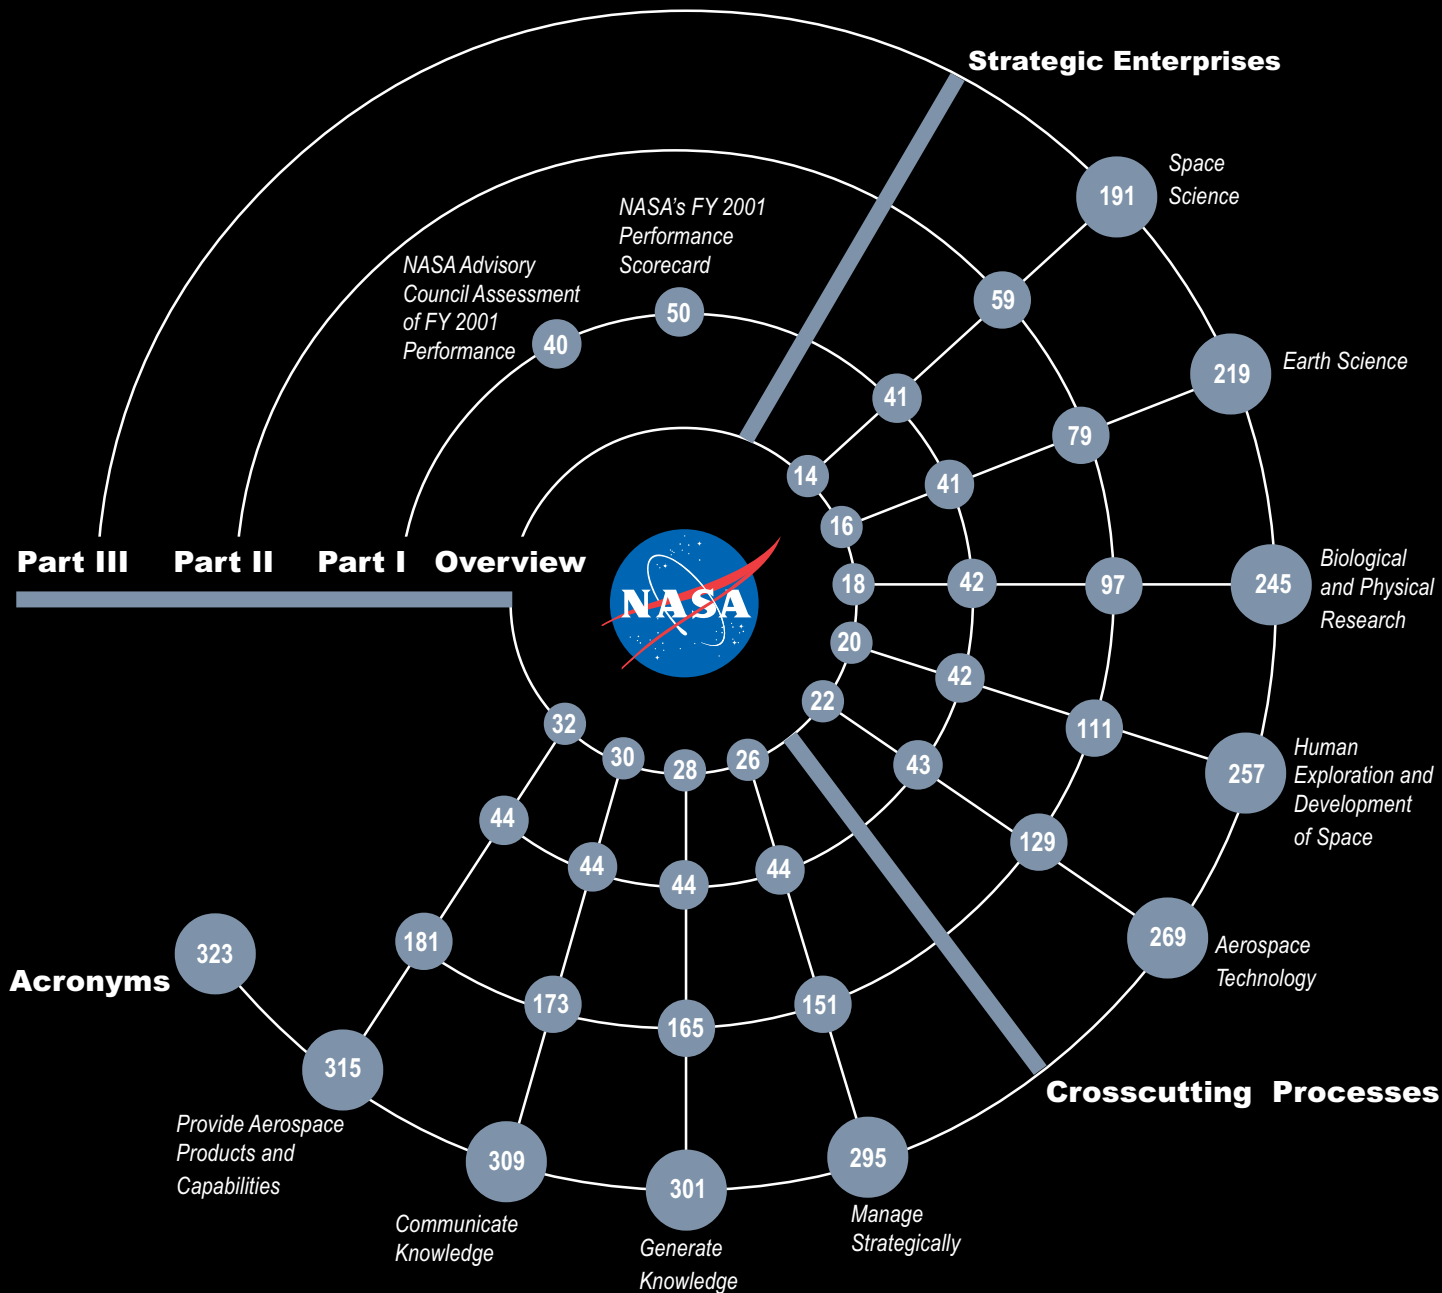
Strategic Enterprises

Space Science

191

NASA's FY 2001 Performance Scorecard

NASA Advisory Council Assessment of FY 2001 Performance

50

40

59

Earth Science

219

41

79

14

41

16

Part III

Part II

Part I

Overview

NASA

18

42

97

245

Biological and Physical Research

20

42

22

111

257

Human Exploration and Development of Space

32

30

28

26

43

44

44

44

44

129

269

Aerospace Technology

181

323

Acronyms

173

165

151

315

Crosscutting Processes

Provide Aerospace Products and Capabilities

309

301

295

Communicate Knowledge

Generate Knowledge

Manage Strategically